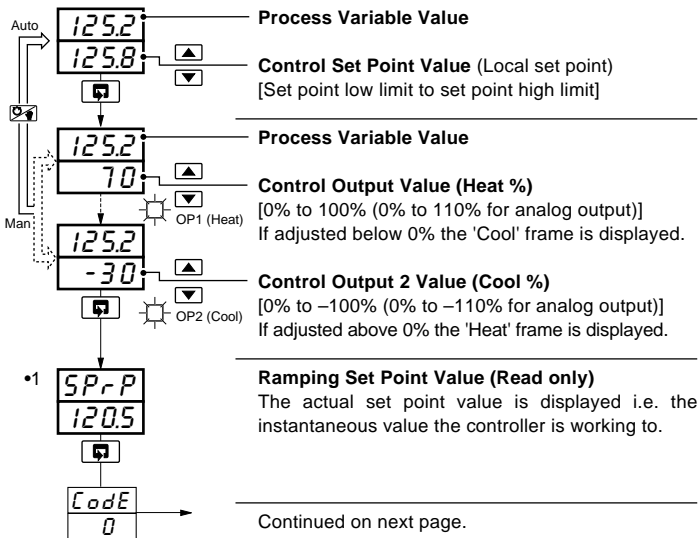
Auto

125.2

125.8

Process Variable Value

Control Set Point Value (Local set point)
[Set point low limit to set point high limit]

125.2

70

Process Variable Value

Control Output Value (Heat %)
[0% to 100% (0% to 110% for analog output)]
If adjusted below 0% the 'Cool' frame is displayed.

OP1 (Heat)

Man

125.2

-30

Control Output 2 Value (Cool %)
[0% to –100% (0% to –110% for analog output)]
If adjusted above 0% the 'Heat' frame is displayed.

OP2 (Cool)

•1

SPrP

120.5

Ramping Set Point Value (Read only)
The actual set point value is displayed i.e. the instantaneous value the controller is working to.

CodE

0

Continued on next page.